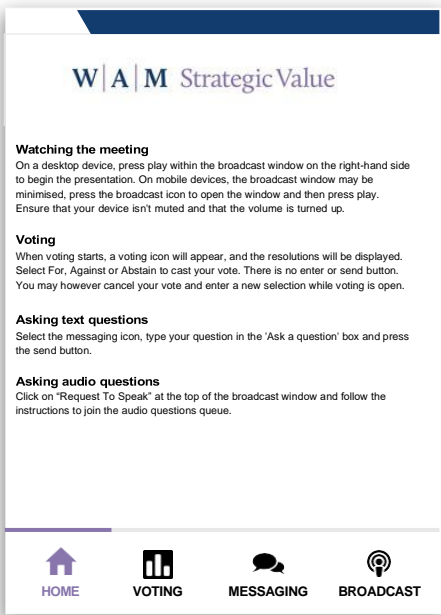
W|A|M Strategic Value

**Watching the meeting**
On a desktop device, press play within the broadcast window on the right-hand side to begin the presentation. On mobile devices, the broadcast window may be minimised, press the broadcast icon to open the window and then press play. Ensure that your device isn't muted and that the volume is turned up.

**Voting**
When voting starts, a voting icon will appear, and the resolutions will be displayed. Select For, Against or Abstain to cast your vote. There is no enter or send button. You may however cancel your vote and enter a new selection while voting is open.

**Asking text questions**
Select the messaging icon, type your question in the 'Ask a question' box and press the send button.

**Asking audio questions**
Click on "Request To Speak" at the top of the broadcast window and follow the instructions to join the audio questions queue.

HOME VOTING MESSAGING BROADCAST